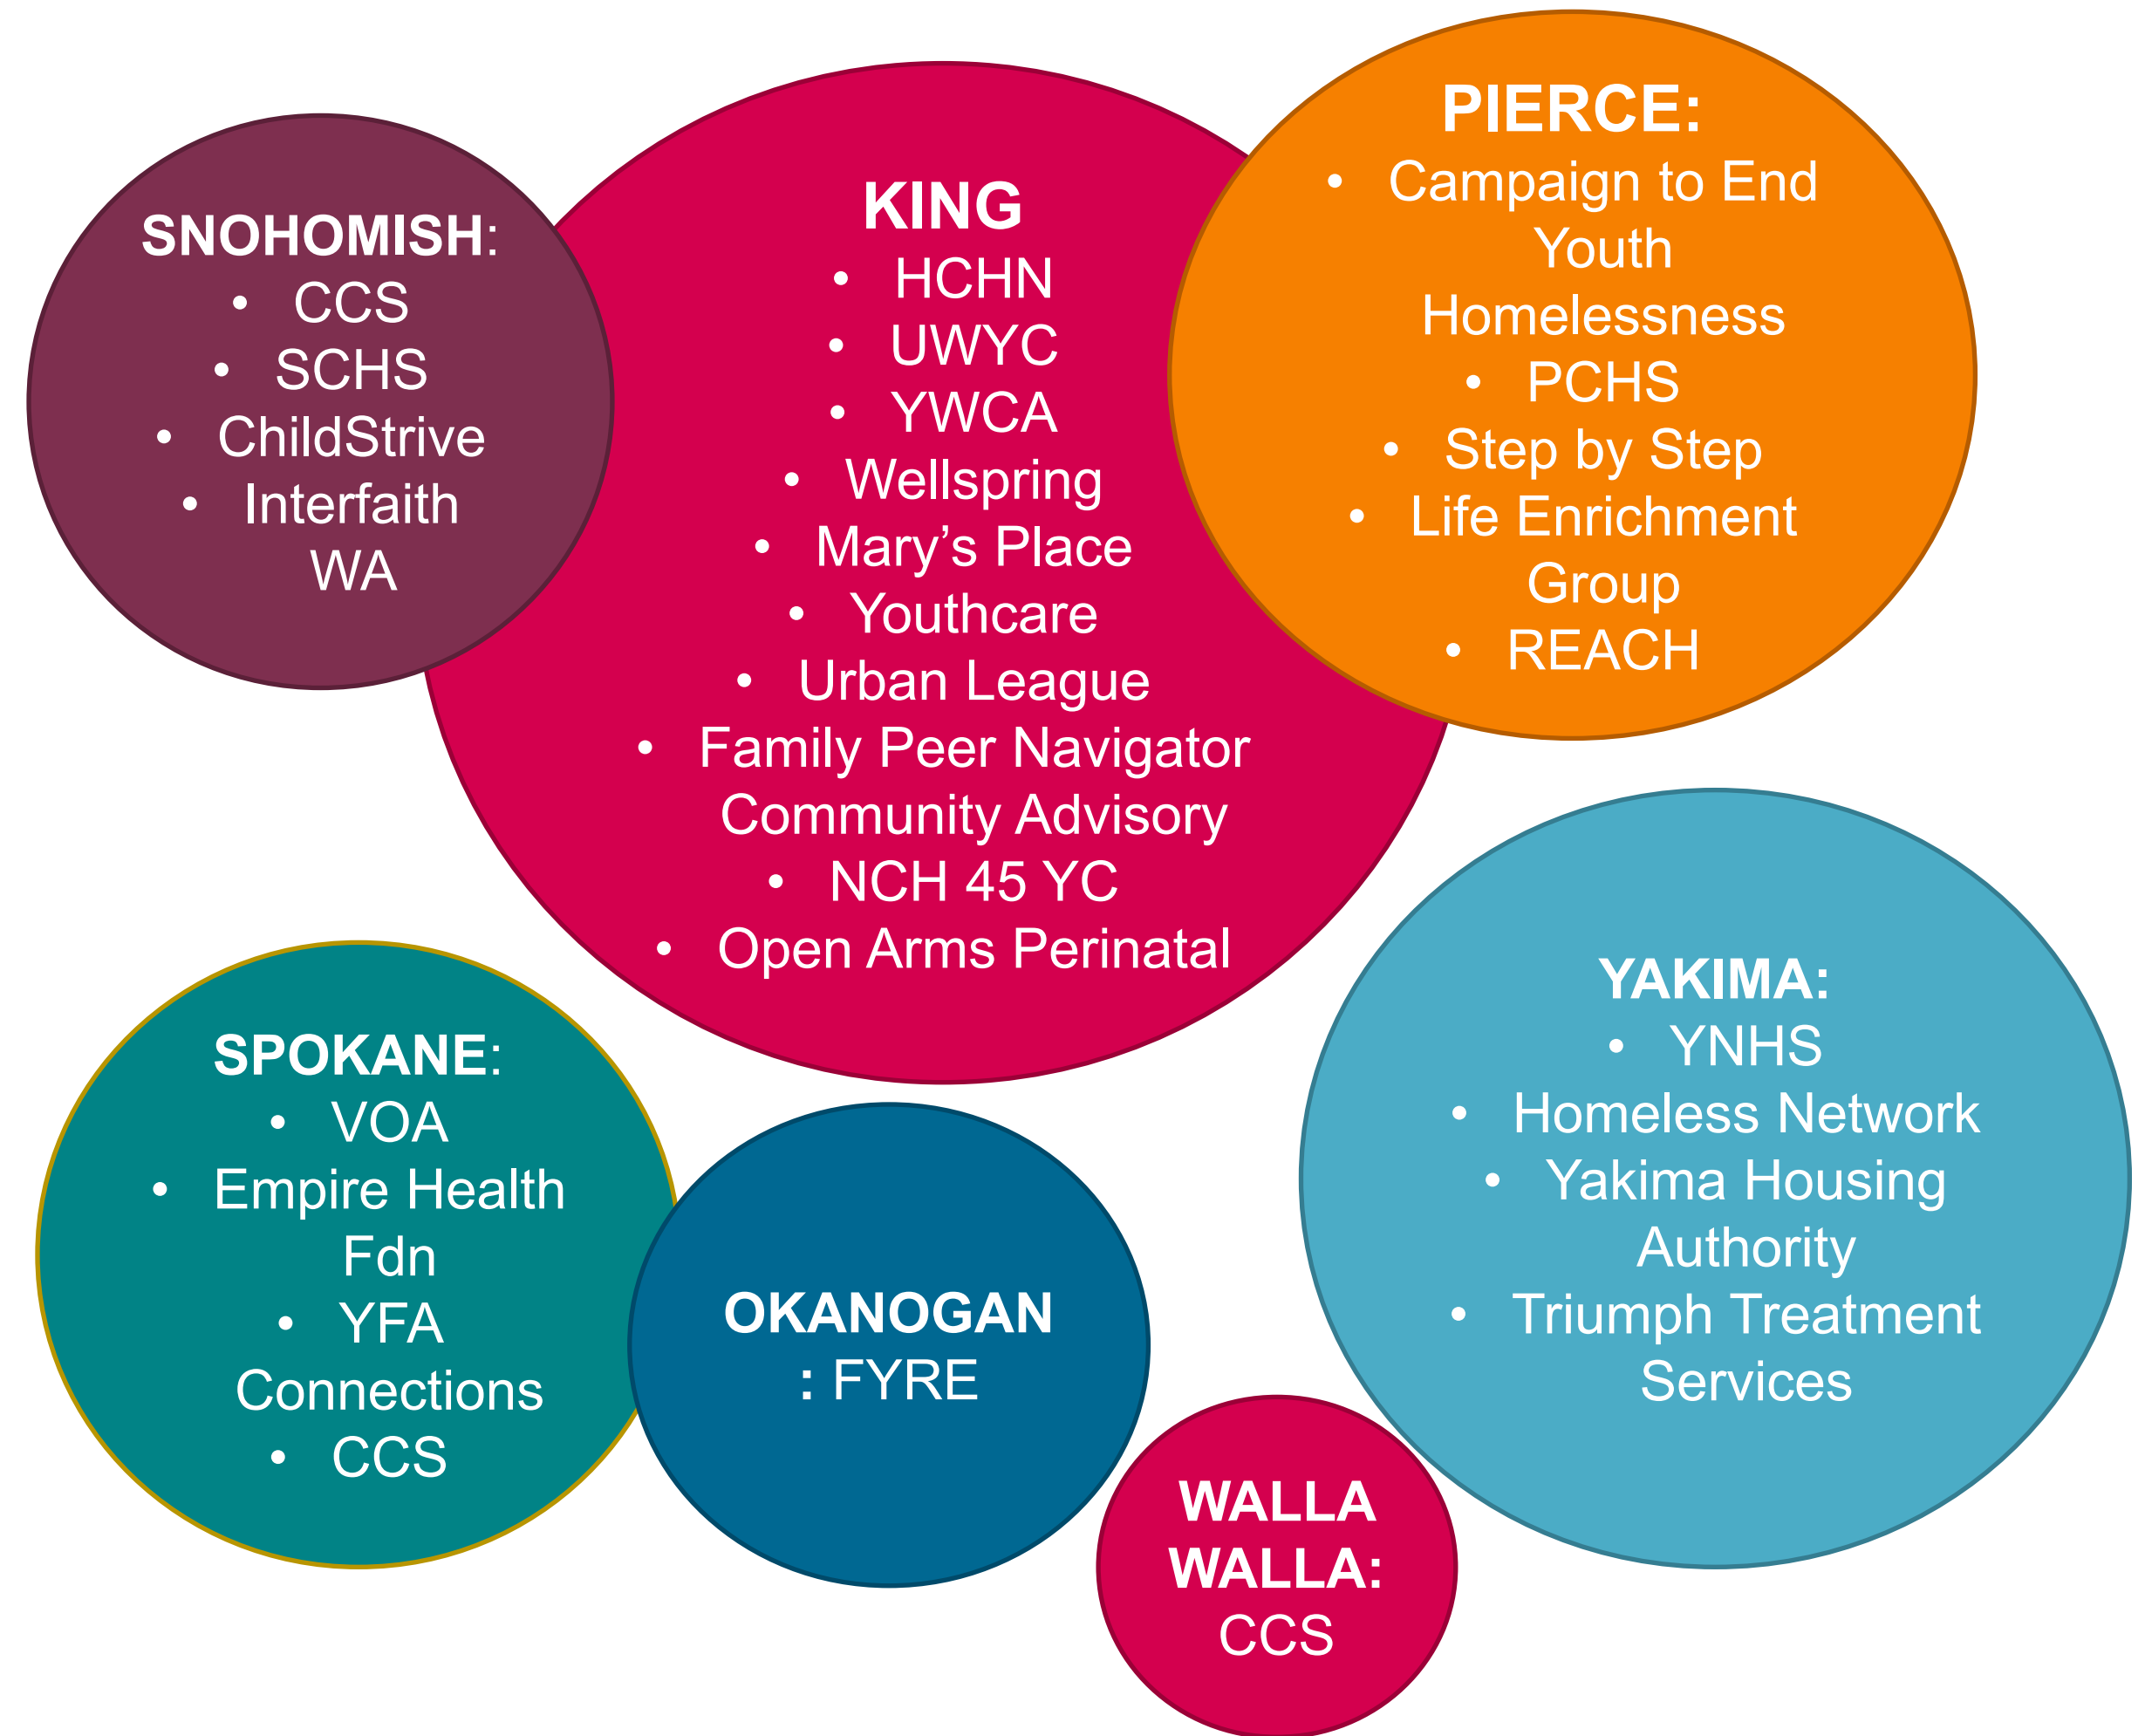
SNOHOMISH:
• CCS
• SCHS
• ChildStrive
• Interfaith WA

KING
• HCHN
• UWYC
• YWCA
• Wellspring
• Mary's Place
• Youthcare
• Urban League
• Family Peer Navigator Community Advisory
• NCH 45 YC
• Open Arms Perinatal

PIERCE:
• Campaign to End Youth Homelessness
• PCHS
• Step by Step
• Life Enrichment Group
• REACH

SPOKANE:
• VOA
• Empire Health Fdn
• YFA Connections
• CCS

OKANOGAN: FYRE

YAKIMA:
• YNHS
• Homeless Network
• Yakima Housing Authority
• Triumph Treatment Services

WALLA WALLA: CCS